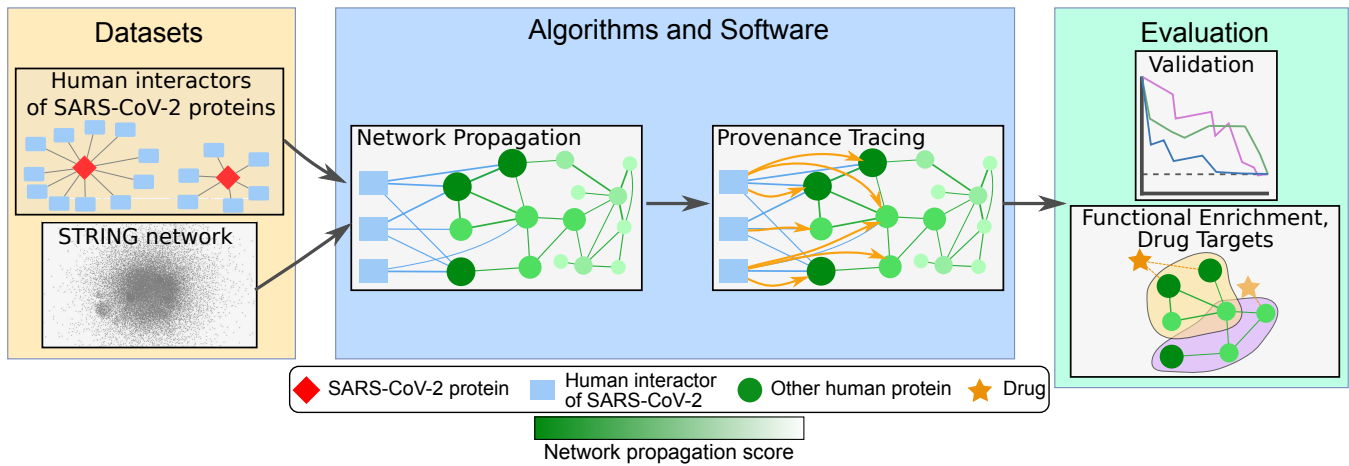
Datasets

Human interactors of SARS-CoV-2 proteins

STRING network

Algorithms and Software

Network Propagation

Provenance Tracing

Evaluation

Validation

Functional Enrichment, Drug Targets

SARS-CoV-2 protein

Human interactor of SARS-CoV-2

Other human protein

Drug

Network propagation score